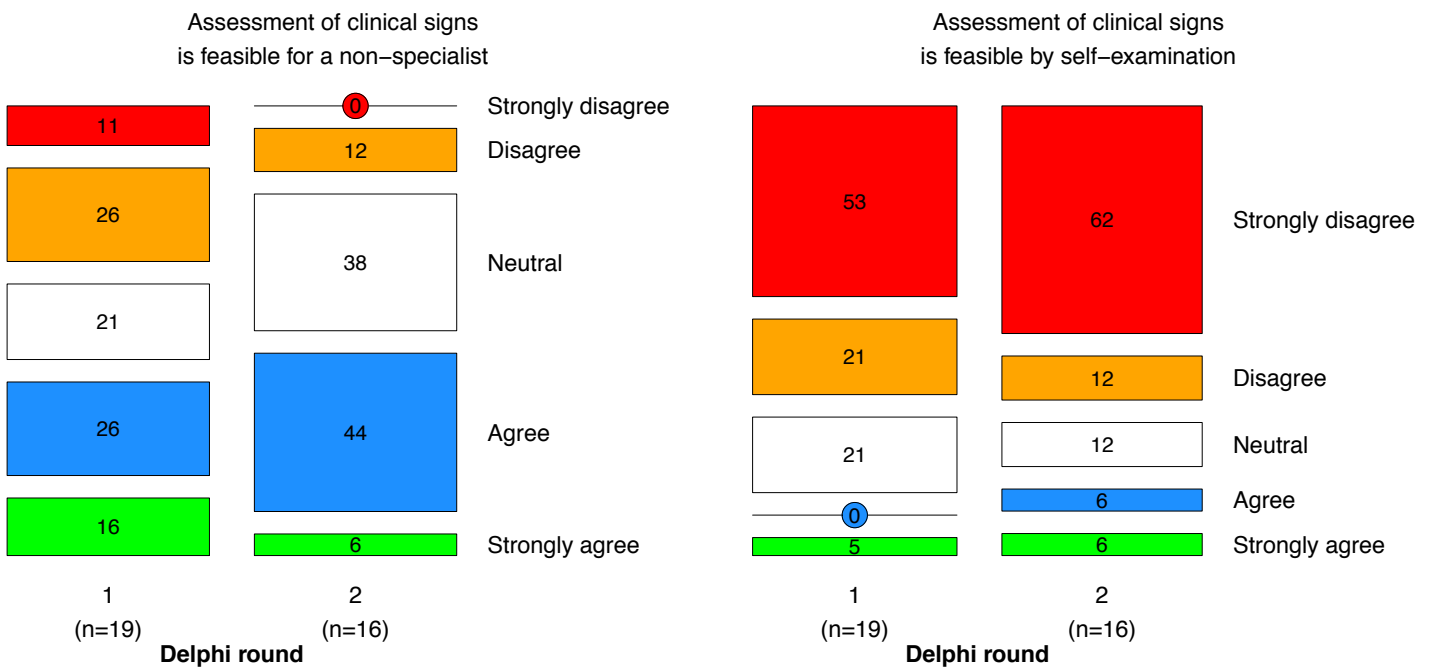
Assessment of clinical signs
is feasible for a non−specialist

11
26
21
26
16

0
12
38
44
6

Strongly disagree
Disagree
Neutral
Agree
Strongly agree

1
(n=19)

2
(n=16)

Delphi round

Assessment of clinical signs
is feasible by self−examination

53
21
21
0
5

62
12
12
6
6

Strongly disagree
Disagree
Neutral
Agree
Strongly agree

1
(n=19)

2
(n=16)

Delphi round